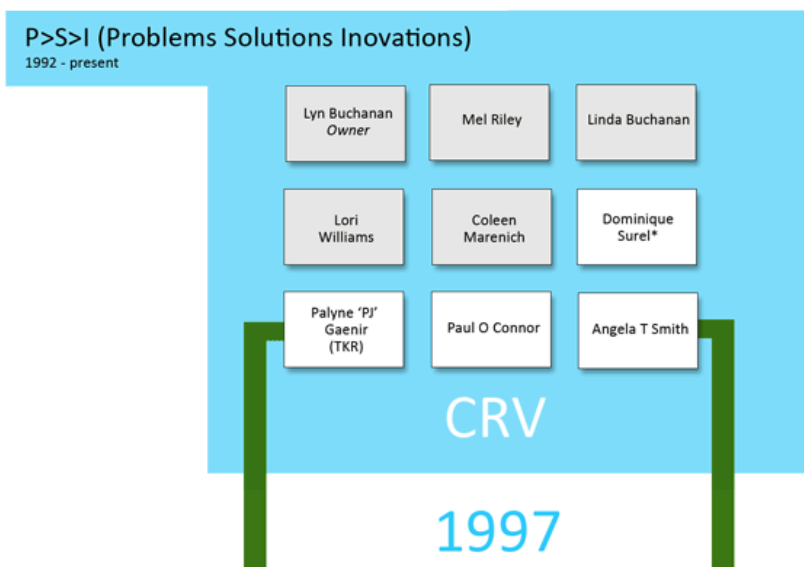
P>S>I (Problems Solutions Inovations)
1992 - present

Lyn Buchanan
Owner

Mel Riley

Linda Buchanan

Lori Williams

Coleen Marenich

Dominique Surel*

Palyne 'PJ' Gaenir (TKR)

Paul O Connor

Angela T Smith

CRV

1997